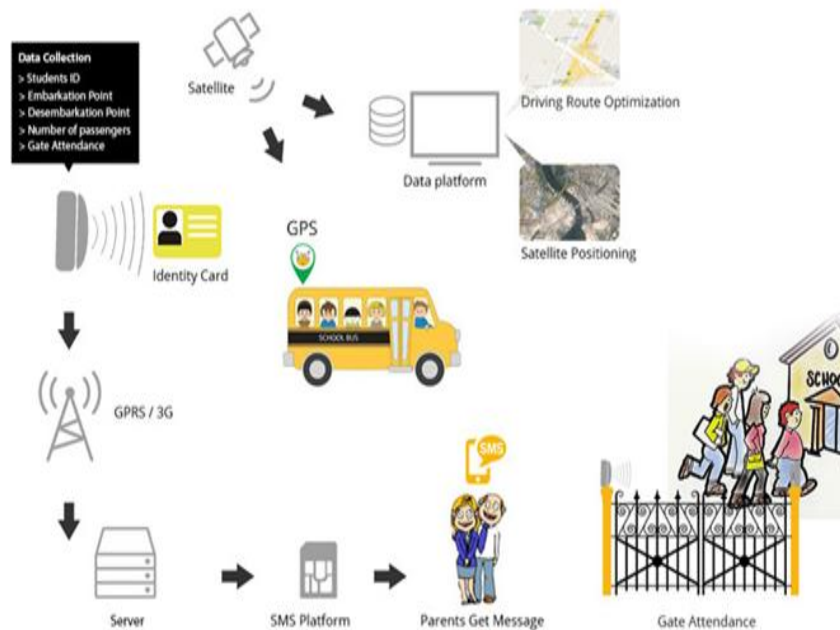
Data Collection
> Students ID
> Embarkation Point
> Desembarkation Point
> Number of passengers
> Gate Attendance

Satellite

Data platform

Driving Route Optimization

Satellite Positioning

Identity Card

GPS

SCHOOL BUS

GPRS / 3G

SMS

SCHO

Server

SMS Platform

Parents Get Message

Gate Attendance